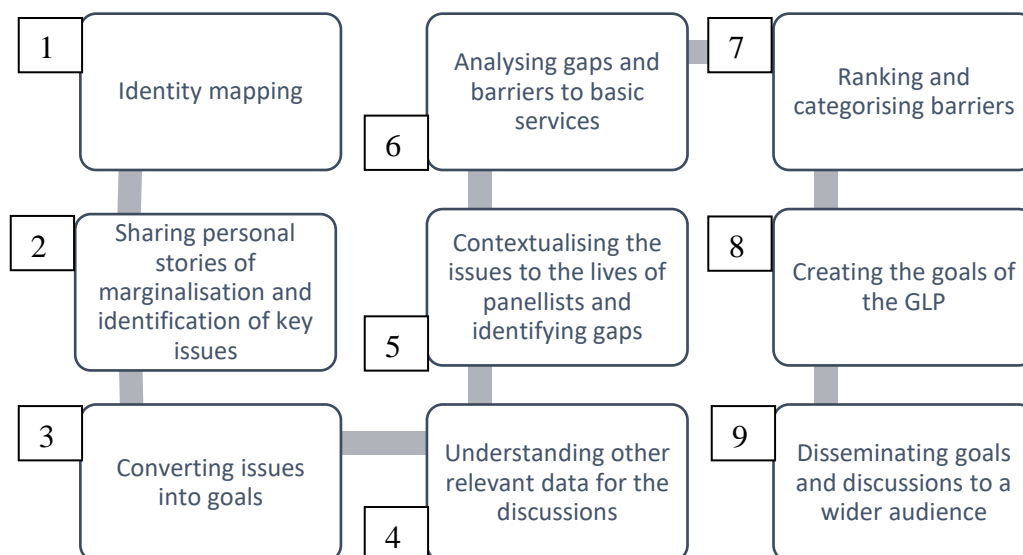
1

Identity mapping

2

Sharing personal stories of marginalisation and identification of key issues

3

Converting issues into goals

4

Understanding other relevant data for the discussions

5

Contextualising the issues to the lives of panellists and identifying gaps

6

Analysing gaps and barriers to basic services

7

Ranking and categorising barriers

8

Creating the goals of the GLP

9

Disseminating goals and discussions to a wider audience